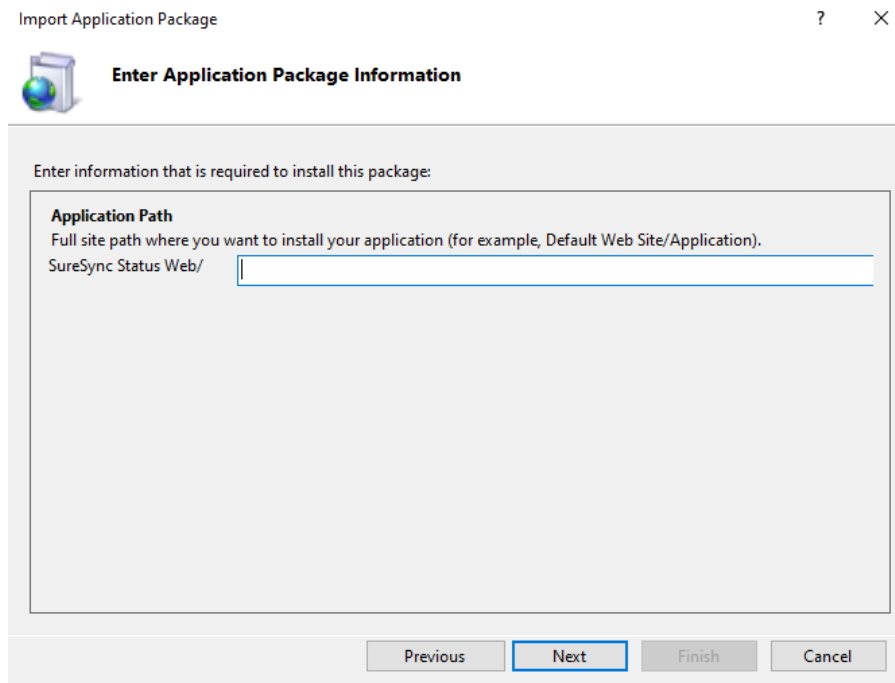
Import Application Package

?

×

Enter Application Package Information

Enter information that is required to install this package:

Application Path
Full site path where you want to install your application (for example, Default Web Site/Application).

SureSync Status Web/

Previous

Next

Finish

Cancel